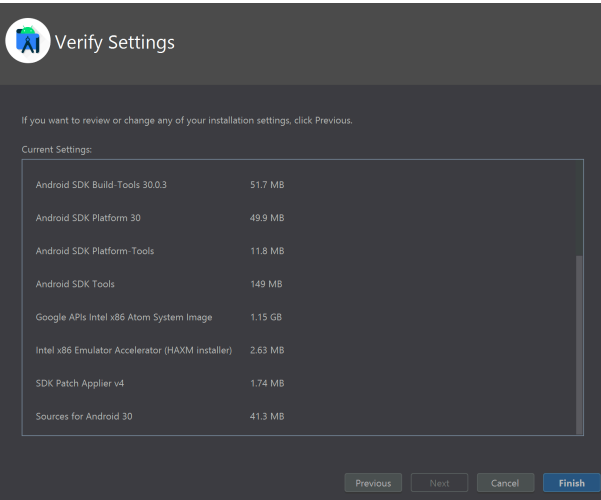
Verify Settings

If you want to review or change any of your installation settings, click Previous.

Current Settings:

| | |
|---|---|
| Android SDK Build-Tools 30.0.3 | 51.7 MB |
| Android SDK Platform 30 | 49.9 MB |
| Android SDK Platform-Tools | 11.8 MB |
| Android SDK Tools | 149 MB |
| Google APIs Intel x86 Atom System Image | 1.15 GB |
| Intel x86 Emulator Accelerator (HAXM installer) | 2.63 MB |
| SDK Patch Applier v4 | 1.74 MB |
| Sources for Android 30 | 41.3 MB |

Previous Next Cancel Finish